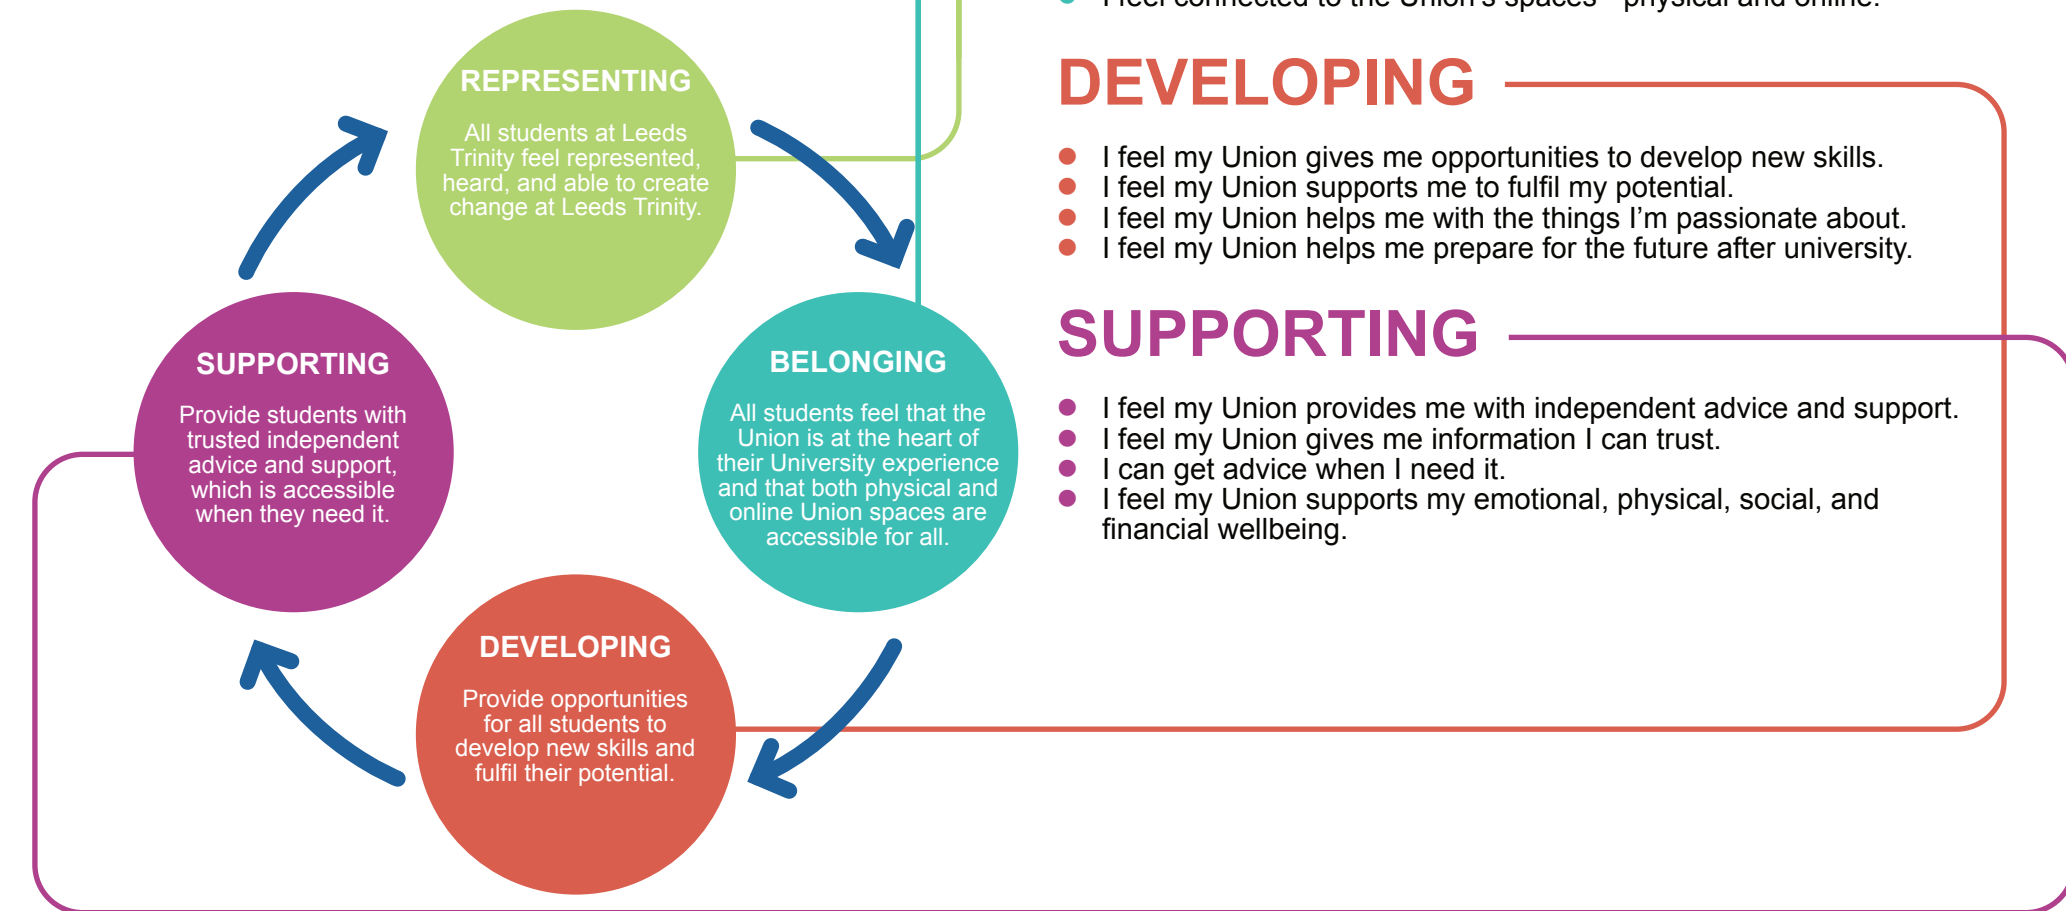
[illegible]

REPRESENTING

All students at Leeds Trinity feel represented, heard, and able to create change at Leeds Trinity.

BELONGING

All students feel that the Union is at the heart of their University experience and that both physical and online Union spaces are accessible for all.

DEVELOPING

Provide opportunities for all students to develop new skills and fulfil their potential.

SUPPORTING

Provide students with trusted independent advice and support, which is accessible when they need it.

DEVELOPING

- I feel my Union gives me opportunities to develop new skills.
- I feel my Union supports me to fulfil my potential.
- I feel my Union helps me with the things I'm passionate about.
- I feel my Union helps me prepare for the future after university.

SUPPORTING

- I feel my Union provides me with independent advice and support.
- I feel my Union gives me information I can trust.
- I can get advice when I need it.
- I feel my Union supports my emotional, physical, social, and financial wellbeing.